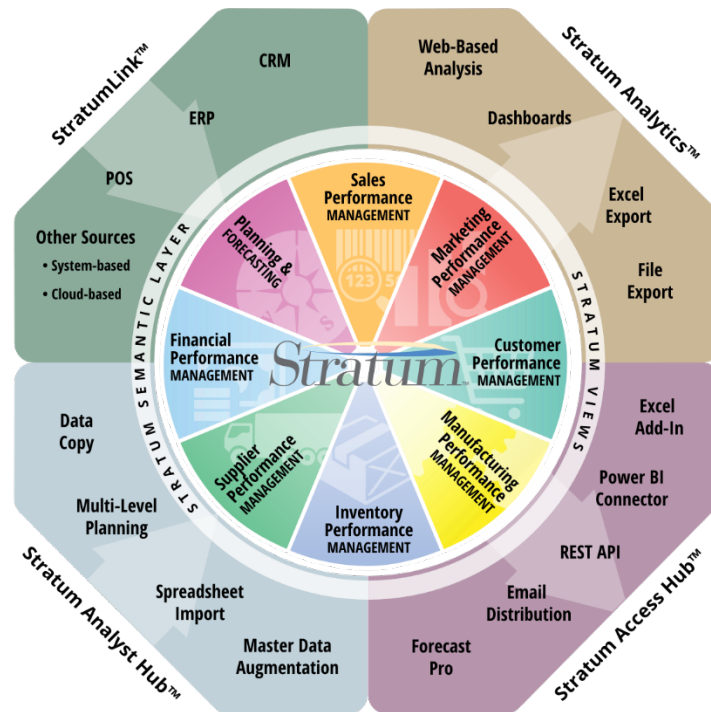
StratumLink™

CRM

ERP

POS

Other Sources

• System-based

• Cloud-based

Stratum Analytics™

Web-Based Analysis

Dashboards

Excel Export

File Export

Stratum Access Hub™

Excel Add-In

Power BI Connector

REST API

Email Distribution

Forecast Pro

Stratum Analyst Hub™

Data Copy

Multi-Level Planning

Spreadsheet Import

Master Data Augmentation

STRATUM SEMANTIC LAYER

STRATUM VIEWS

Sales Performance MANAGEMENT

Marketing Performance MANAGEMENT

Customer Performance MANAGEMENT

Manufacturing Performance MANAGEMENT

Inventory Performance MANAGEMENT

Supplier Performance MANAGEMENT

Financial Performance MANAGEMENT

Planning & FORECASTING

Stratum™

123